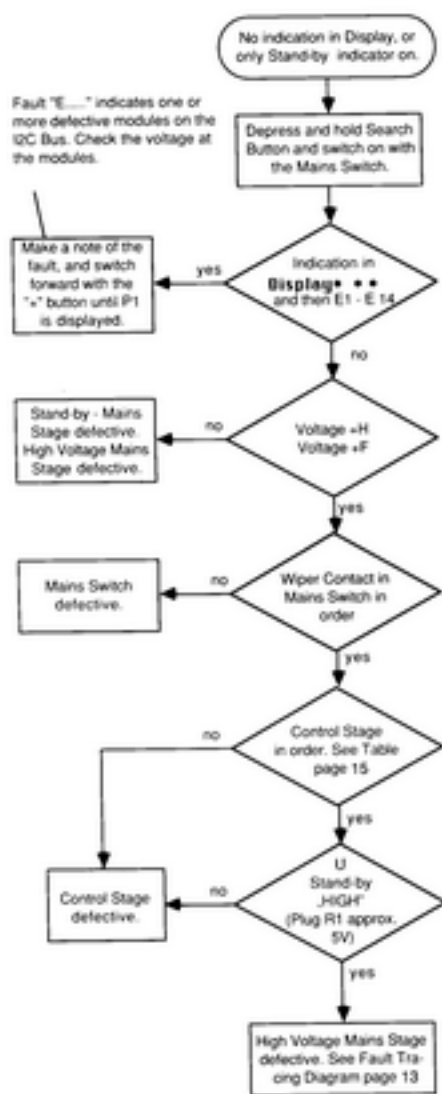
No indication in Display, or only Stand-by indicator on.

Fault "E......" indicates one or more defective modules on the I2C Bus. Check the voltage at the modules.

Depress and hold Search Button and switch on with the Mains Switch.

Make a note of the fault, and switch forward with the "+" button until P1 is displayed.

yes

Indication in Display • • and then E1 - E 14

no

Stand-by - Mains Stage defective. High Voltage Mains Stage defective.

no

Voltage +H Voltage +F

yes

Mains Switch defective.

no

Wiper Contact in Mains Switch in order

yes

no

Control Stage in order. See Table page 15

yes

Control Stage defective.

no

U Stand-by „HIGH" (Plug R1 approx. 5V)

yes

High Voltage Mains Stage defective. See Fault Tracing Diagram page 13